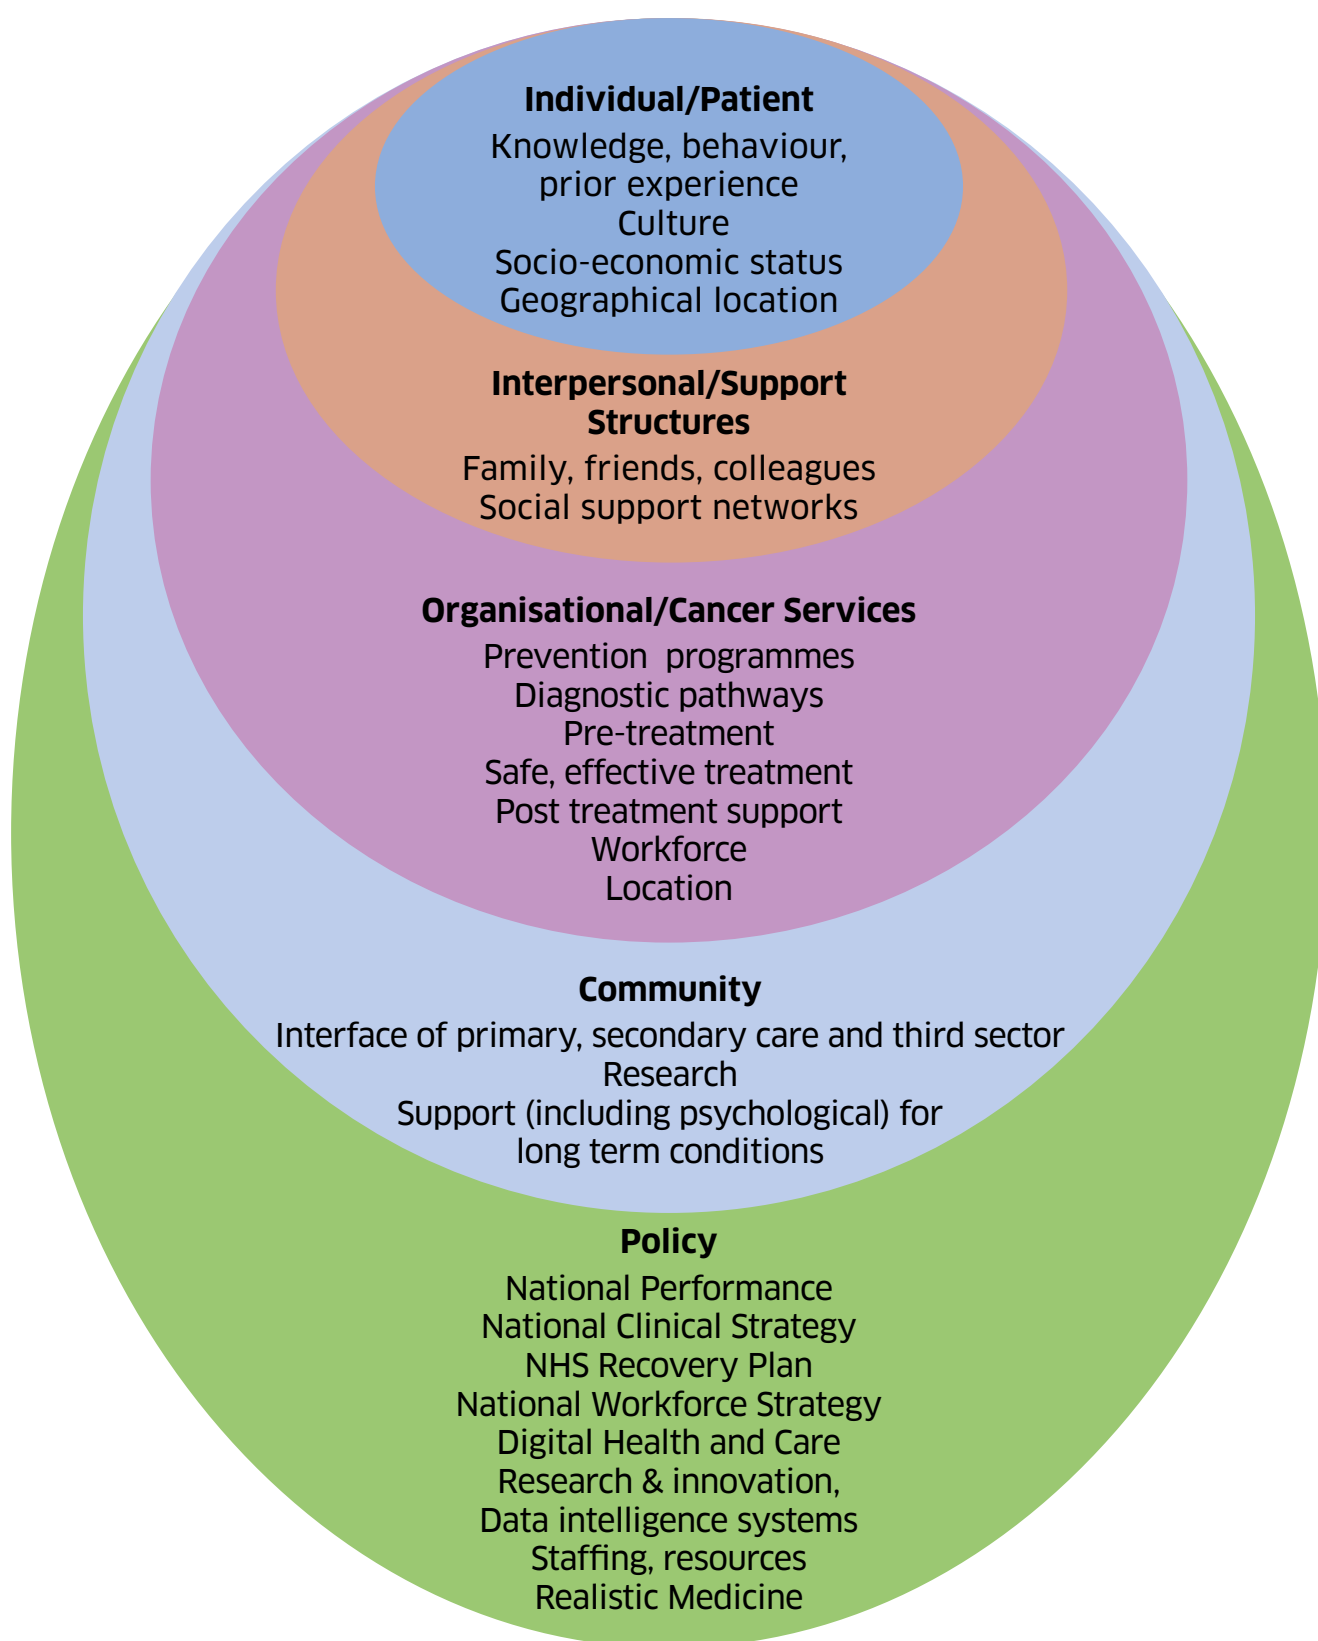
**Individual/Patient**
Knowledge, behaviour, prior experience
Culture
Socio-economic status
Geographical location

**Interpersonal/Support Structures**
Family, friends, colleagues
Social support networks

**Organisational/Cancer Services**
Prevention programmes
Diagnostic pathways
Pre-treatment
Safe, effective treatment
Post treatment support
Workforce
Location

**Community**
Interface of primary, secondary care and third sector
Research
Support (including psychological) for long term conditions

**Policy**
National Performance
National Clinical Strategy
NHS Recovery Plan
National Workforce Strategy
Digital Health and Care
Research & innovation,
Data intelligence systems
Staffing, resources
Realistic Medicine